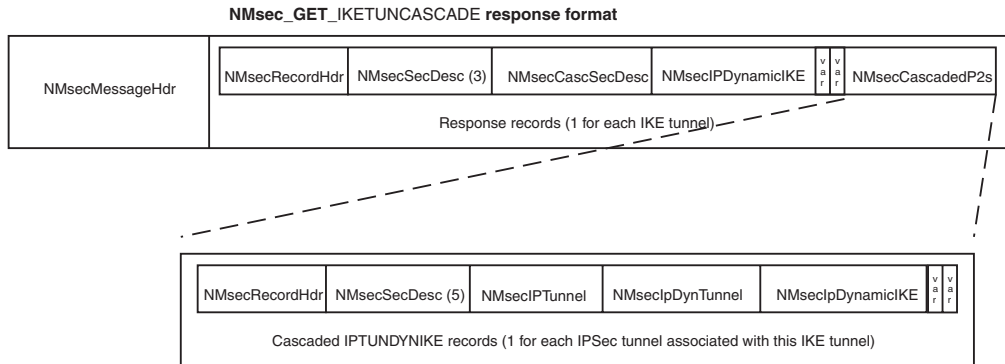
NMsec_GET_IKETUNCASCADE response format

NMsecMessageHdr

NMsecRecordHdr | NMsecSecDesc (3) | NMsecCascSecDesc | NMsecIPDynamicIKE | var | var | NMsecCascadedP2s

Response records (1 for each IKE tunnel)

NMsecRecordHdr | NMsecSecDesc (5) | NMsecIPTunnel | NMsecIpDynTunnel | NMsecIpDynamicIKE | var | var

Cascaded IPTUNDYNIKE records (1 for each IPSec tunnel associated with this IKE tunnel)